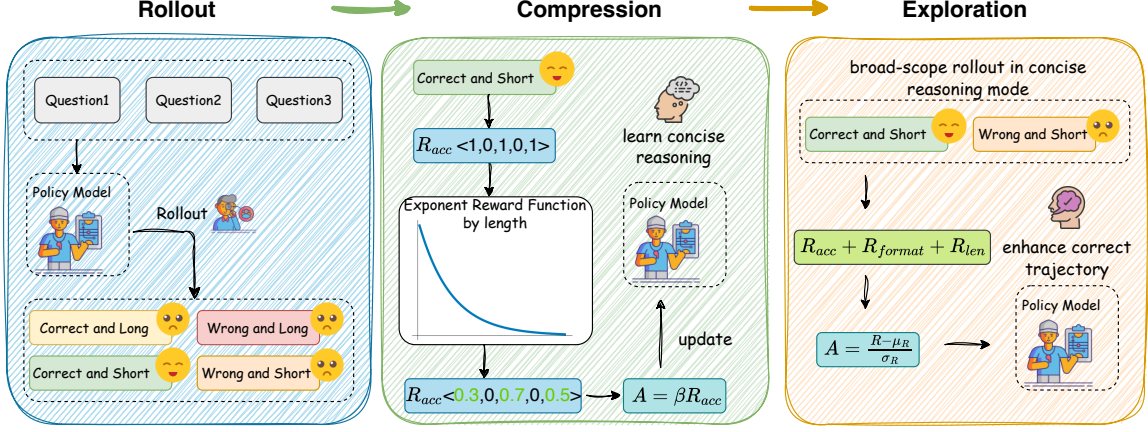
Rollout

Compression

Exploration

Question1

Question2

Question3

Policy Model

Rollout

Correct and Long

Wrong and Long

Correct and Short

Wrong and Short

Correct and Short

$R_{acc}$ <1,0,1,0,1>

learn concise reasoning

Exponent Reward Function by length

Policy Model

update

$R_{acc}$<0.3,0,0.7,0,0.5>

$A = \beta R_{acc}$

broad-scope rollout in concise reasoning mode

Correct and Short

Wrong and Short

$R_{acc} + R_{format} + R_{len}$

enhance correct trajectory

Policy Model

$A = \frac{R-\mu_R}{\sigma_R}$